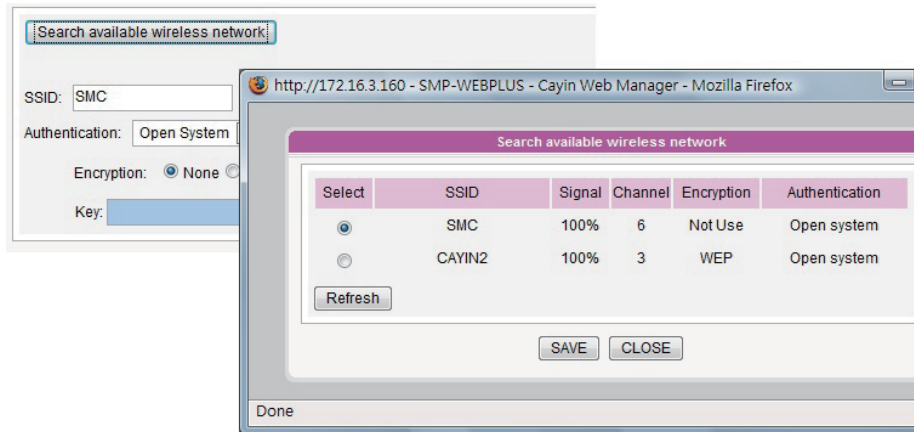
Search available wireless network

SSID: SMC

Authentication: Open System

Encryption: None

Key:

http://172.16.3.160 - SMP-WEBPLUS - Cayin Web Manager - Mozilla Firefox

Search available wireless network

| Select | SSID | Signal | Channel | Encryption | Authentication |
|---|---|---|---|---|---|
| ◉ | SMC | 100% | 6 | Not Use | Open system |
| ○ | CAYIN2 | 100% | 3 | WEP | Open system |

Refresh

SAVE CLOSE

Done